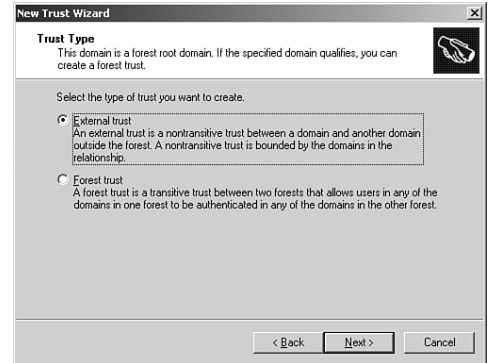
New Trust Wizard

Trust Type
This domain is a forest root domain. If the specified domain qualifies, you can create a forest trust.

Select the type of trust you want to create.

External trust
An external trust is a nontransitive trust between a domain and another domain outside the forest. A nontransitive trust is bounded by the domains in the relationship.

Forest trust
A forest trust is a transitive trust between two forests that allows users in any of the domains in one forest to be authenticated in any of the domains in the other forest.

< Back
Next >
Cancel